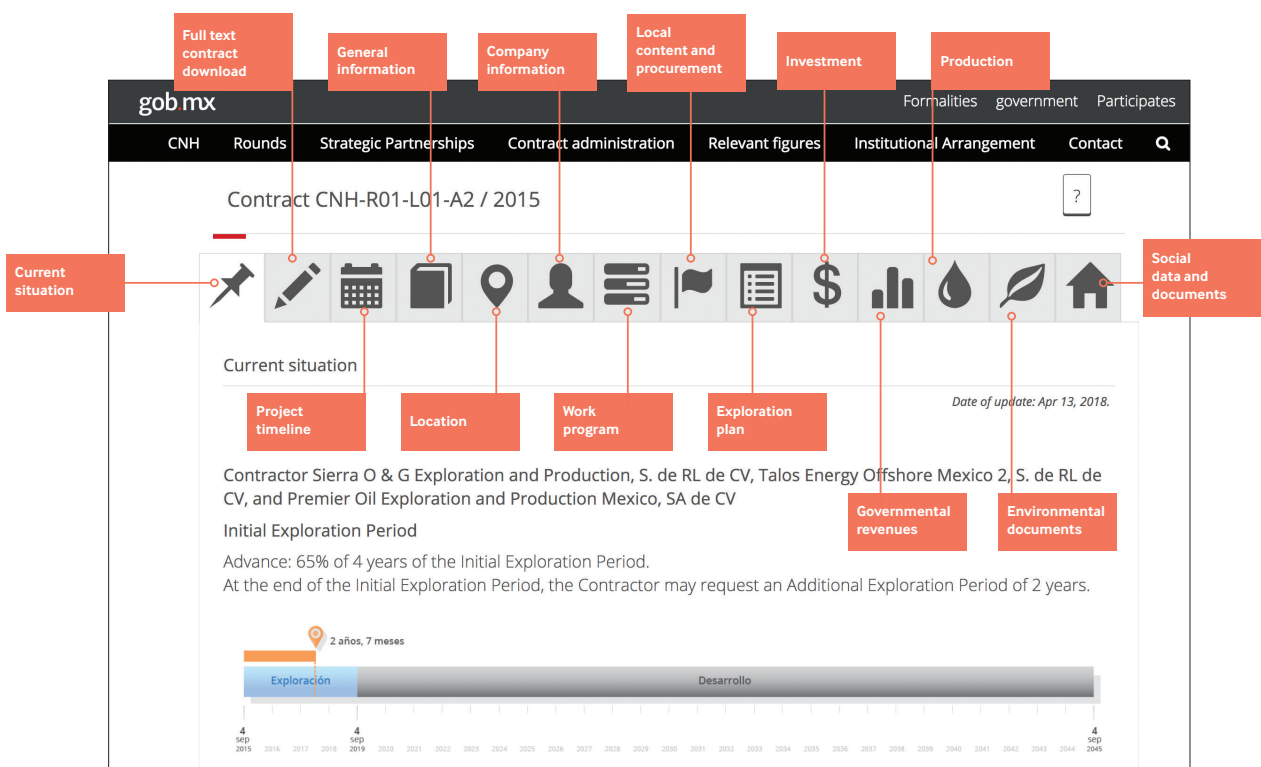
Full text contract download

General information

Company information

Local content and procurement

Investment

Production

gob.mx

Formalities government Participates

CNH Rounds Strategic Partnerships Contract administration Relevant figures Institutional Arrangement Contact

Contract CNH-R01-L01-A2 / 2015

?

Current situation

Social data and documents

Current situation

Project timeline

Location

Work program

Exploration plan

Date of update: Apr 13, 2018.

Contractor Sierra O & G Exploration and Production, S. de RL de CV, Talos Energy Offshore Mexico 2, S. de RL de CV, and Premier Oil Exploration and Production Mexico, SA de CV

Governmental revenues

Environmental documents

Initial Exploration Period

Advance: 65% of 4 years of the Initial Exploration Period.
At the end of the Initial Exploration Period, the Contractor may request an Additional Exploration Period of 2 years.

2 años, 7 meses

Exploración

Desarrollo

4 sep 2015 2016 2017 2018 4 sep 2019 2020 2021 2022 2023 2024 2025 2026 2027 2028 2029 2030 2031 2032 2033 2034 2035 2036 2037 2038 2039 2040 2041 2042 2043 2044 4 sep 2045